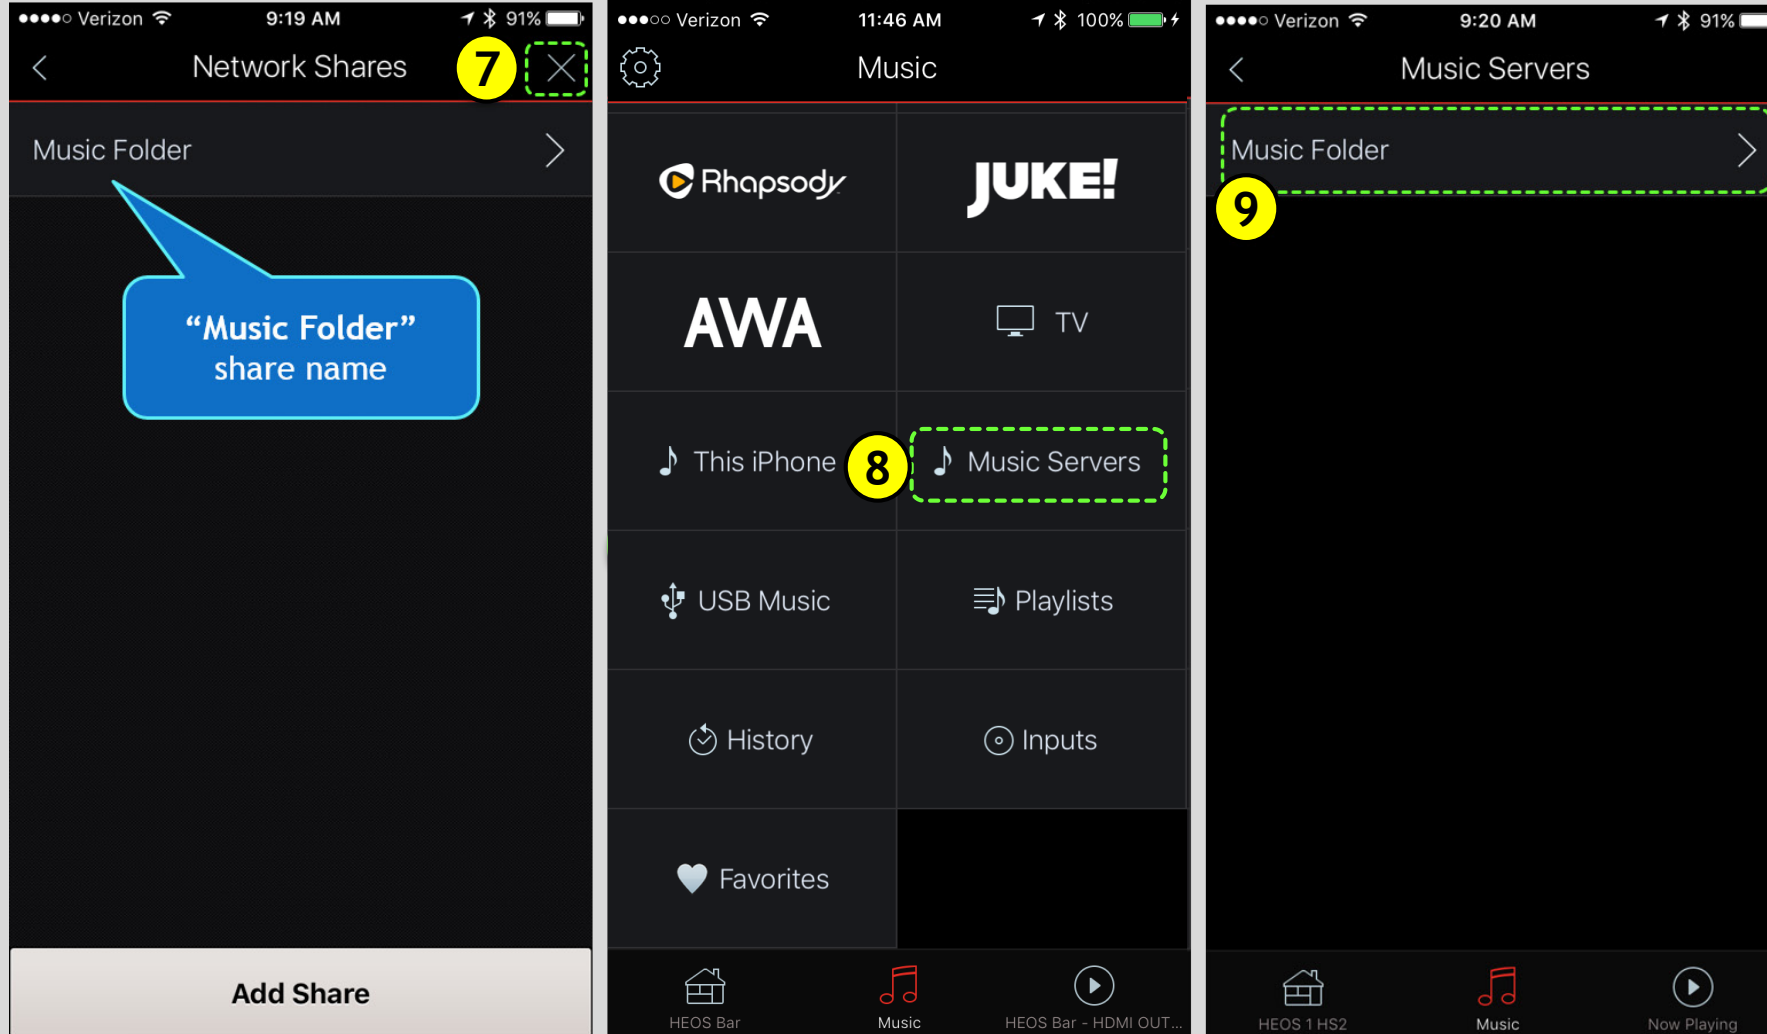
●●●●○ Verizon 9:19 AM 91%

Network Shares

7

Music Folder

“Music Folder” share name

Add Share

●●●○○ Verizon 11:46 AM 100%

Music

Rhapsody

JUKE!

AWA

TV

This iPhone

8

Music Servers

USB Music

Playlists

History

Inputs

Favorites

HEOS Bar

Music

HEOS Bar - HDMI OUT...

●●●●○ Verizon 9:20 AM 91%

Music Servers

Music Folder

9

HEOS 1 HS2

Music

Now Playing